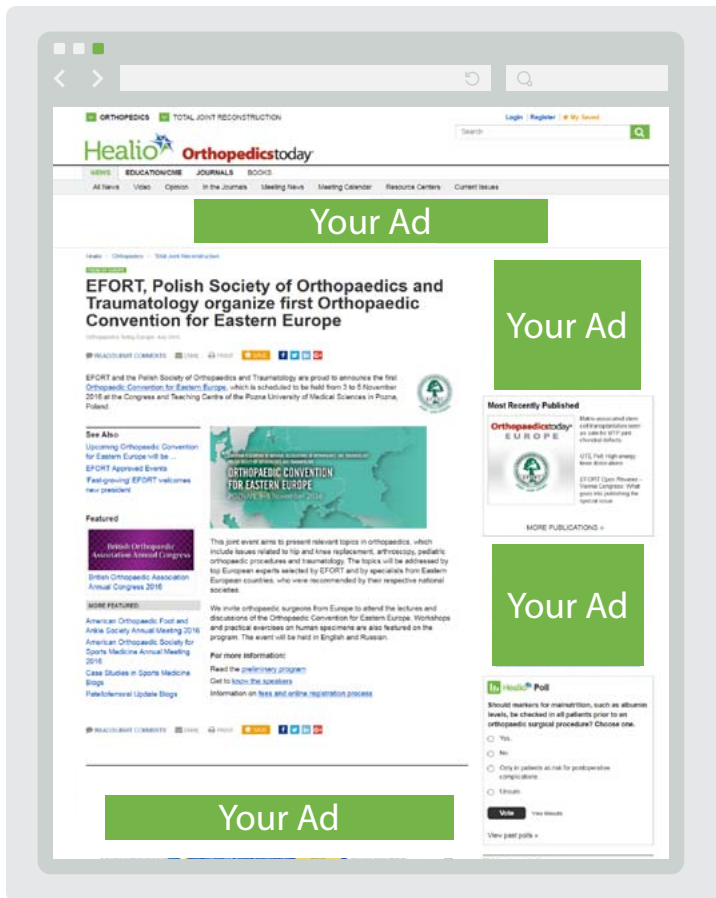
ORTHOPEDICS TOTAL JOINT RECONSTRUCTION

Login | Register | My Saved

Search

Healio Orthopedicstoday

NEWS EDUCATION/CME JOURNALS BOOKS

All News Video Opinion In the Journals Meeting News Meeting Calendar Resource Centers Current Issues

Your Ad

Healio > Orthopedics > Total Joint Reconstruction

EFORT, Polish Society of Orthopaedics and Traumatology organize first Orthopaedic Convention for Eastern Europe

Orthopaedics Today Europe, July 2016

READ/SUBMIT COMMENTS EMAIL PRINT SAVE

EFORT and the Polish Society of Orthopaedics and Traumatology are proud to announce the first Orthopaedic Convention for Eastern Europe, which is scheduled to be held from 3 to 5 November 2016 at the Congress and Teaching Centre of the Pozna University of Medical Sciences in Pozna, Poland.

See Also

Upcoming Orthopaedic Convention for Eastern Europe will be ...

EFORT Approved Events

'Fast-growing' EFORT welcomes new president

Featured

British Orthopaedic Association Annual Congress

British Orthopaedic Association Annual Congress 2016

MORE FEATURED:

American Orthopaedic Foot and Ankle Society Annual Meeting 2016

American Orthopaedic Society for Sports Medicine Annual Meeting 2016

Case Studies in Sports Medicine Blogs

Patellofemoral Update Blogs

ORTHOPAEDIC CONVENTION FOR EASTERN EUROPE

POZNAN, 3-5 November 2016

This joint event aims to present relevant topics in orthopaedics, which include issues related to hip and knee replacement, arthroscopy, pediatric orthopaedic procedures and traumatology. The topics will be addressed by top European experts selected by EFORT and by specialists from Eastern European countries, who were recommended by their respective national societies.

We invite orthopaedic surgeons from Europe to attend the lectures and discussions of the Orthopaedic Convention for Eastern Europe. Workshops and practical exercises on human specimens are also featured on the program. The event will be held in English and Russian.

For more information:

Read the preliminary program

Get to know the speakers

Information on fees and online registration process

READ/SUBMIT COMMENTS EMAIL PRINT SAVE

Your Ad

Your Ad

Most Recently Published

Orthopaedicstoday EUROPE

Matrix-associated stem cell transplantation seen as safe for MTP joint chondral defects

UTE Poll: High energy knee dislocations

EFORT Open Reviews – Vienna Congress: What goes into publishing the special issue

MORE PUBLICATIONS »

Your Ad

Healio Poll

Should markers for malnutrition, such as albumin levels, be checked in all patients prior to an orthopaedic surgical procedure? Choose one.

Yes.

No.

Only in patients at risk for postoperative complications.

Unsure.

Vote View Results

View past polls »

Your Ad